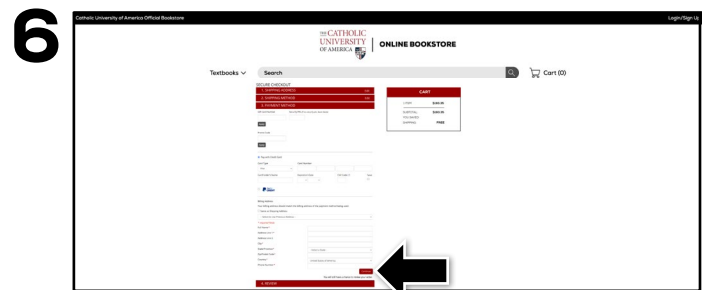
6

Catholic University of America Official Bookstore

Login/Sign Up

THE CATHOLIC UNIVERSITY OF AMERICA

ONLINE BOOKSTORE

Textbooks

Search

Cart (0)

SECURE CHECKOUT

1. SHIPPING ADDRESS

2. SHIPPING METHOD

3. PAYMENT METHOD

CART

1 ITEM

$380.95

SUBTOTAL

$380.95

SHIPPING

FREE

4. REVIEW